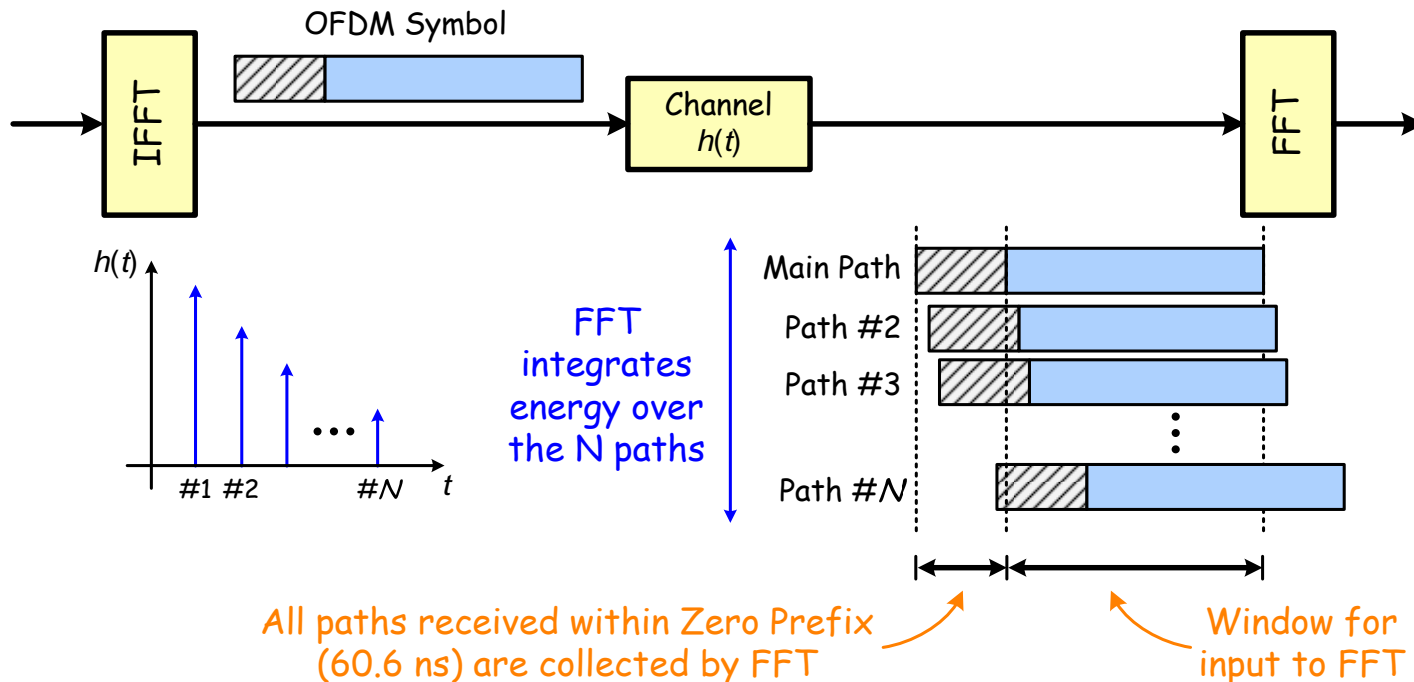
OFDM Symbol

IFFT

Channel $h(t)$

FFT

$h(t)$

#1 #2 #$N$ $t$

FFT integrates energy over the N paths

Main Path

Path #2

Path #3

Path #$N$

All paths received within Zero Prefix (60.6 ns) are collected by FFT

Window for input to FFT